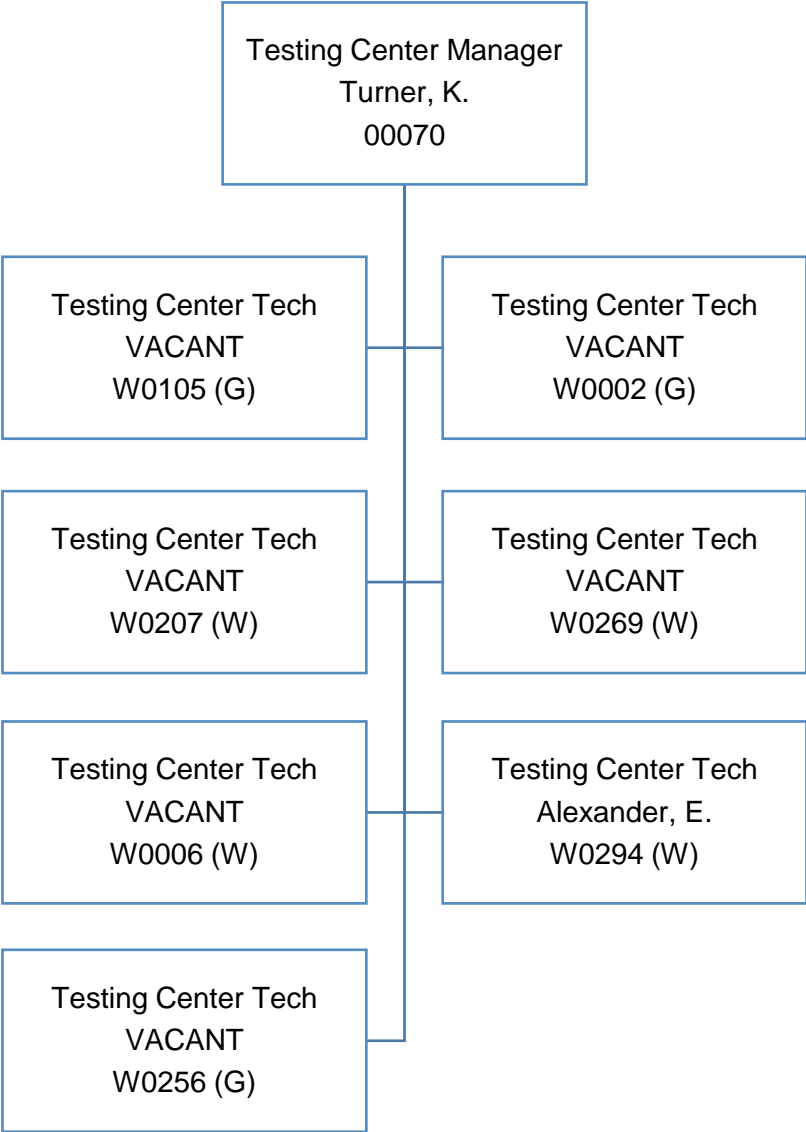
Testing Center Manager
Turner, K.
00070

Testing Center Tech
VACANT
W0105 (G)

Testing Center Tech
VACANT
W0002 (G)

Testing Center Tech
VACANT
W0207 (W)

Testing Center Tech
VACANT
W0269 (W)

Testing Center Tech
VACANT
W0006 (W)

Testing Center Tech
Alexander, E.
W0294 (W)

Testing Center Tech
VACANT
W0256 (G)